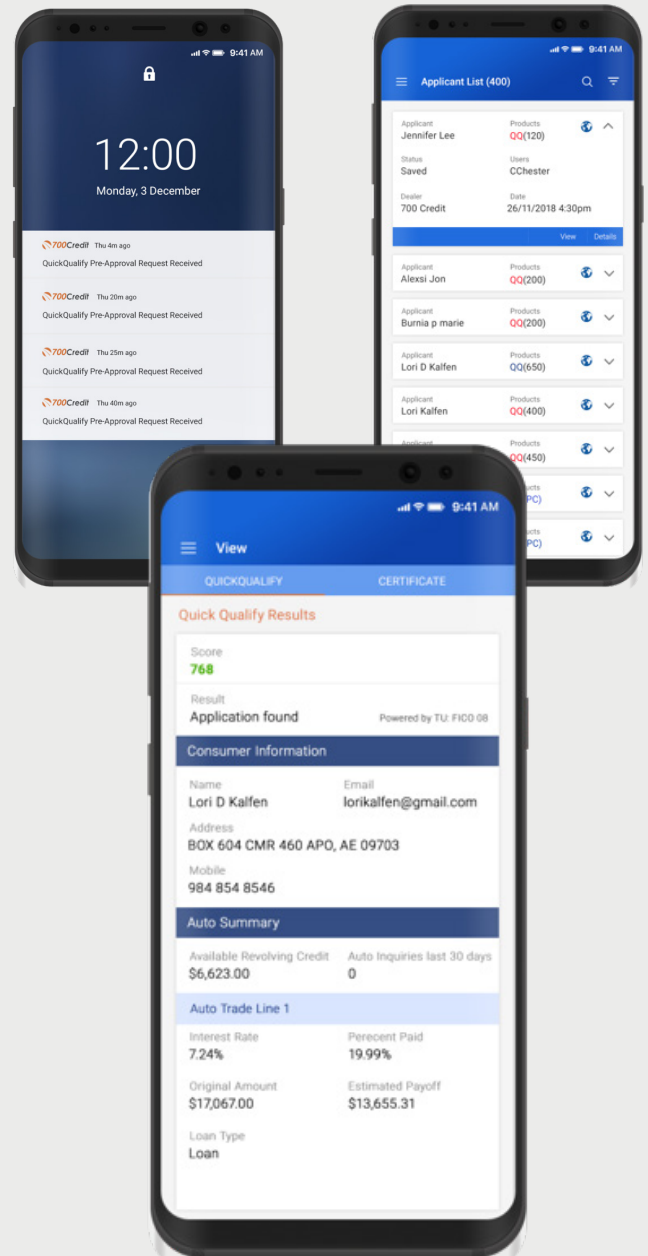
9:41 AM

12:00

Monday, 3 December

700Credit Thu 4m ago

QuickQualify Pre-Approval Request Received

700Credit Thu 20m ago

QuickQualify Pre-Approval Request Received

700Credit Thu 25m ago

QuickQualify Pre-Approval Request Received

700Credit Thu 40m ago

QuickQualify Pre-Approval Request Received

9:41 AM

Applicant List (400)

Applicant
Jennifer Lee

Products
QQ(120)

Status
Saved

Users
CChester

Dealer
700 Credit

Date
26/11/2018 4:30pm

View Details

Applicant
Alexsi Jon

Products
QQ(200)

Applicant
Burnia p marie

Products
QQ(200)

Applicant
Lori D Kalfen

Products
QQ(650)

Applicant
Lori Kalfen

Products
QQ(400)

Applicant

Products
QQ(450)

Products
PC)

Products
PC)

9:41 AM

View

QUICKQUALIFY

CERTIFICATE

Quick Qualify Results

Score
768

Result
Application found

Powered by TU: FICO 08

Consumer Information

Name
Lori D Kalfen

Email
lorikalfen@gmail.com

Address
BOX 604 CMR 460 APO, AE 09703

Mobile
984 854 8546

Auto Summary

Available Revolving Credit
$6,623.00

Auto Inquiries last 30 days
0

Auto Trade Line 1

Interest Rate
7.24%

Perecent Paid
19.99%

Original Amount
$17,067.00

Estimated Payoff
$13,655.31

Loan Type
Loan